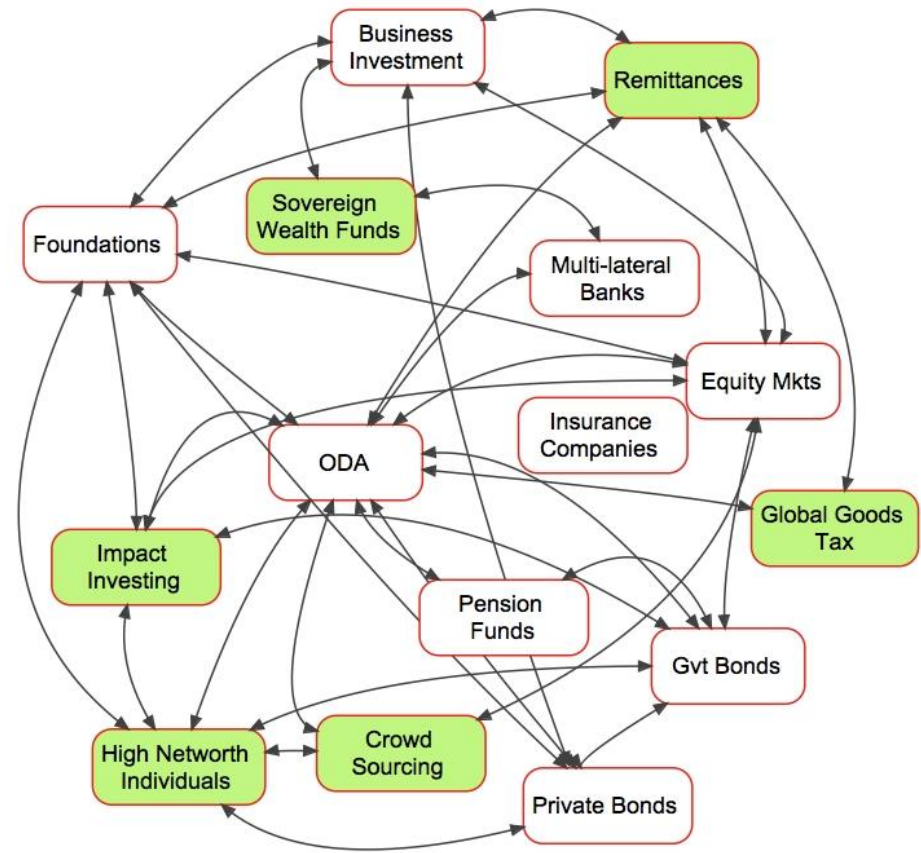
Business Investment

Remittances

Sovereign Wealth Funds

Foundations

Multi-lateral Banks

Equity Mkts

Insurance Companies

ODA

Global Goods Tax

Impact Investing

Pension Funds

Gvt Bonds

High Networth Individuals

Crowd Sourcing

Private Bonds